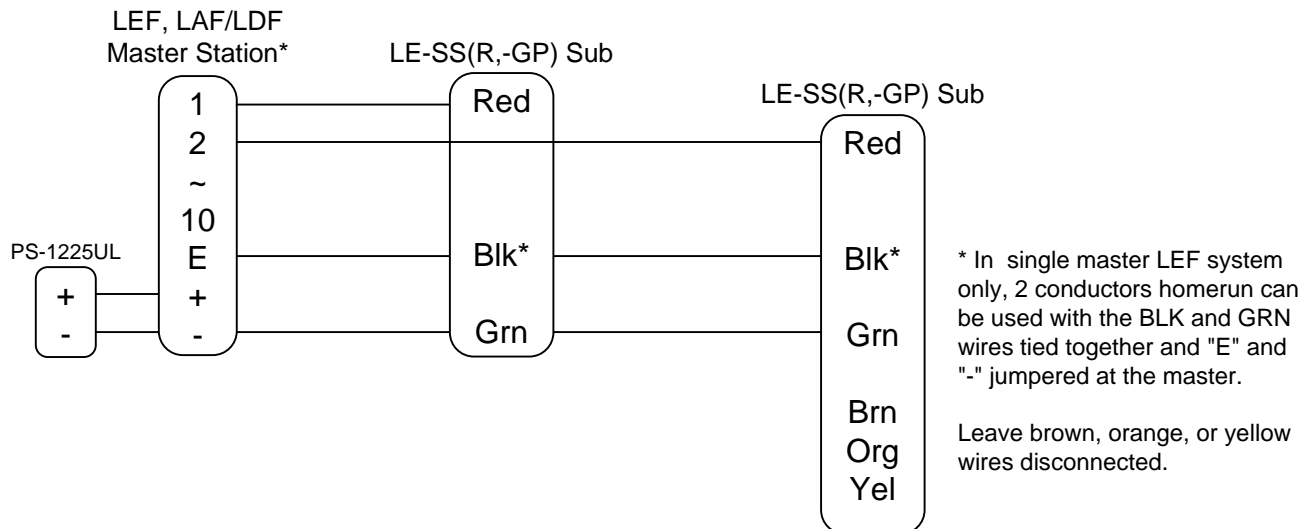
LEF, LAF/LDF Master Station*

LE-SS(R,-GP) Sub

LE-SS(R,-GP) Sub

PS-1225UL

+
-

1
2
~
10
E
+
-

Red
Blk*
Grn

Red
Blk*
Grn
Brn
Org
Yel

* In single master LEF system only, 2 conductors homerun can be used with the BLK and GRN wires tied together and "E" and "-" jumpered at the master.

Leave brown, orange, or yellow wires disconnected.